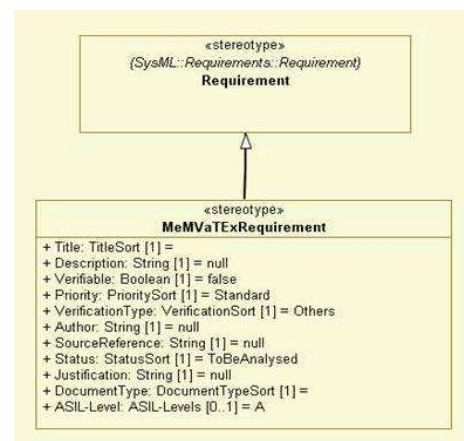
«stereotype»
{SysML::Requirements::Requirement}
Requirement

«stereotype»
MeMVaTExRequirement

+ Title: TitleSort [1] =
+ Description: String [1] = null
+ Verifiable: Boolean [1] = false
+ Priority: PrioritySort [1] = Standard
+ VerificationType: VerificationSort [1] = Others
+ Author: String [1] = null
+ SourceReference: String [1] = null
+ Status: StatusSort [1] = ToBeAnalysed
+ Justification: String [1] = null
+ DocumentType: DocumentTypeSort [1] =
+ ASIL-Level: ASIL-Levels [0..1] = A